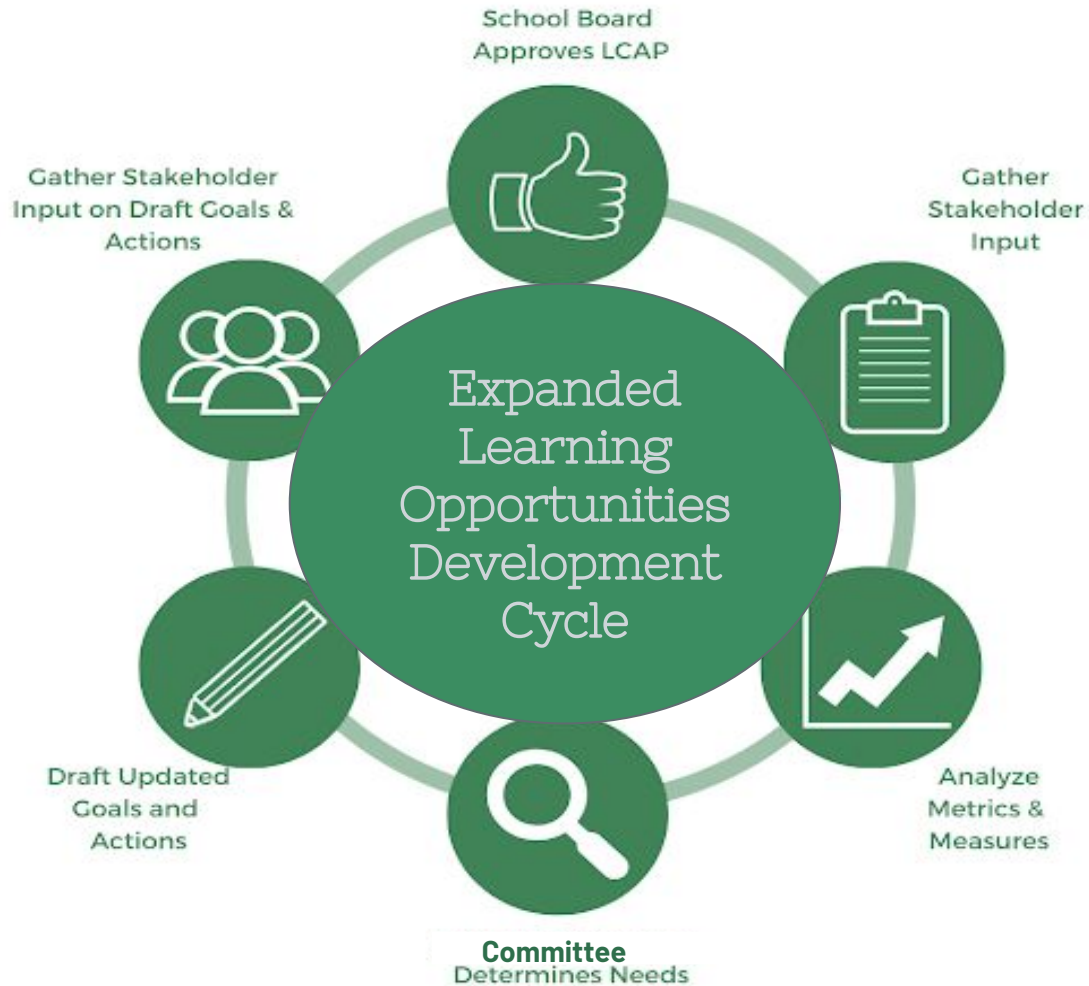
School Board Approves LCAP

Gather Stakeholder Input

Analyze Metrics & Measures

Committee Determines Needs

Draft Updated Goals and Actions

Gather Stakeholder Input on Draft Goals & Actions

Expanded Learning Opportunities Development Cycle